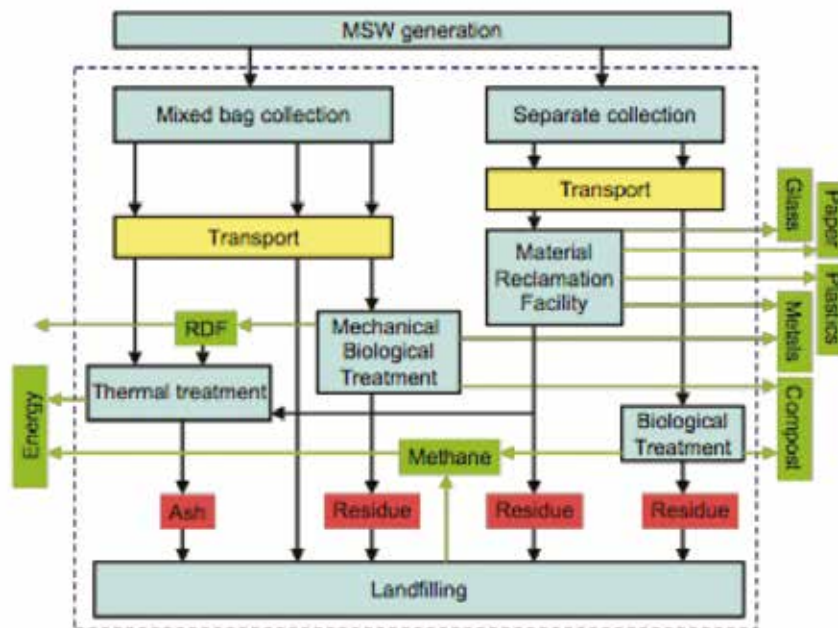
MSW generation

Mixed bag collection

Separate collection

Transport

Transport

Glass

Paper

Material Reclamation Facility

Plastics

Metals

RDF

Mechanical Biological Treatment

Energy

Thermal treatment

Compost

Biological Treatment

Methane

Ash

Residue

Residue

Residue

Landfilling